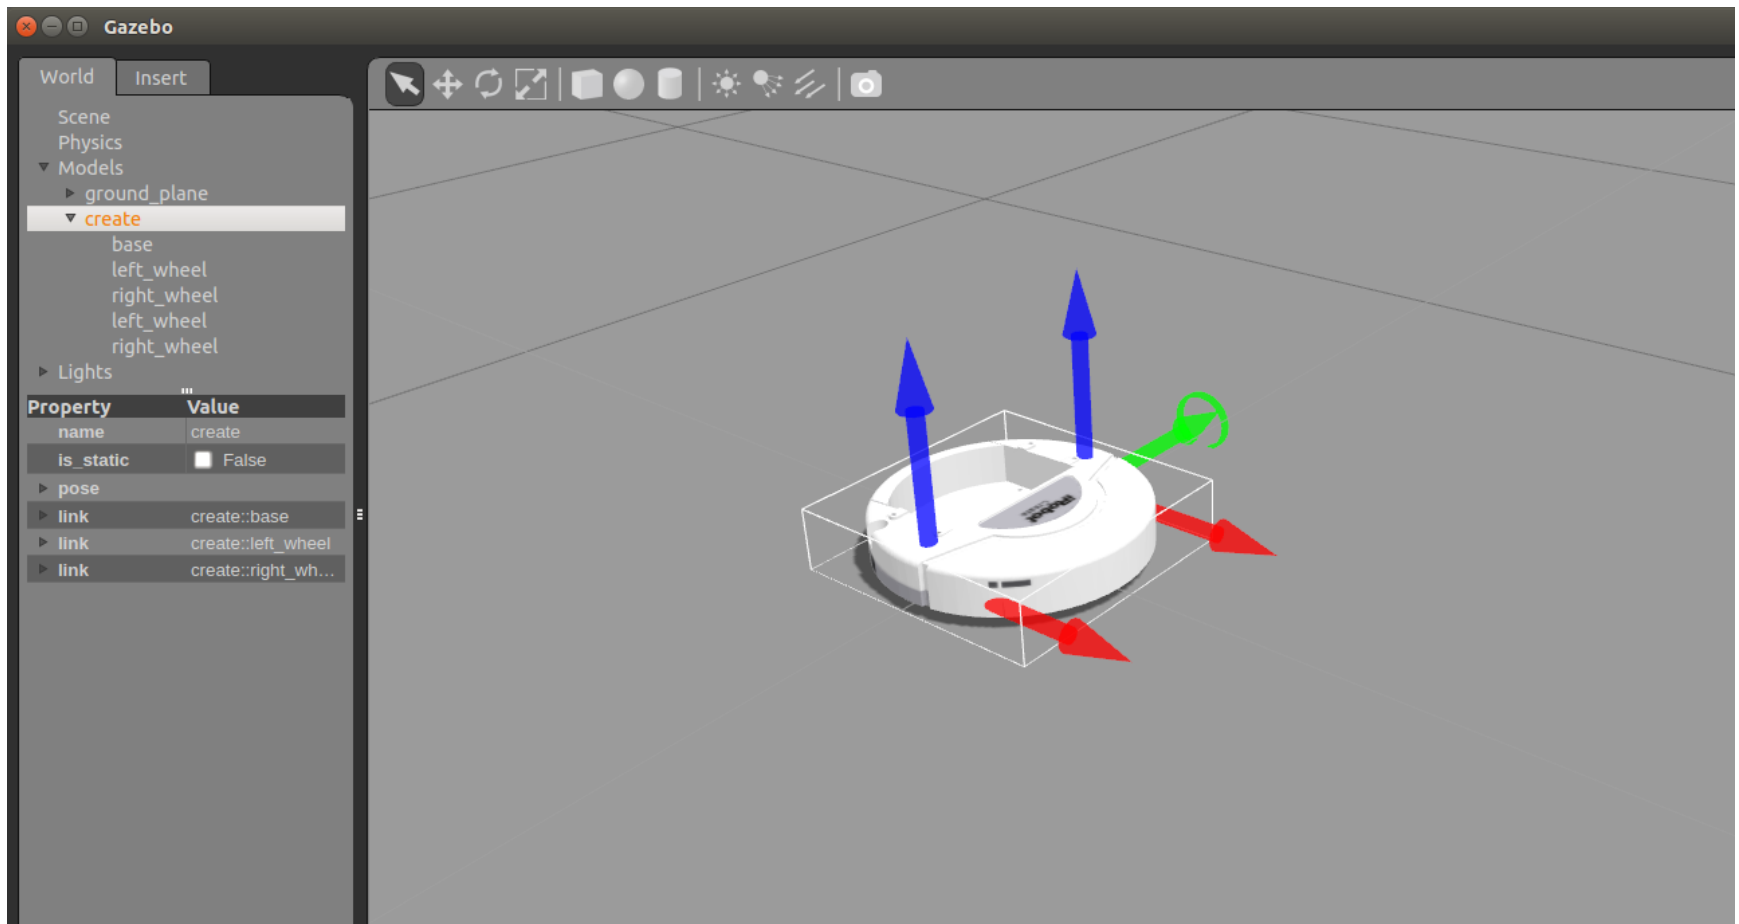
Gazebo

World Insert

Scene
Physics
Models
ground_plane
create
base
left_wheel
right_wheel
left_wheel
right_wheel
Lights

| Property | Value |
|---|---|
| name | create |
| is_static | False |
| pose | |
| link | create::base |
| link | create::left_wheel |
| link | create::right_wh... |

iRobot